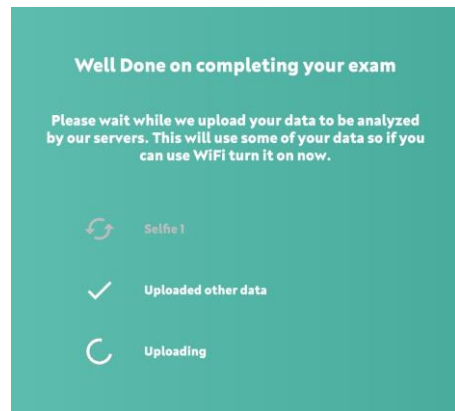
Well Done on completing your exam

Please wait while we upload your data to be analyzed by our servers. This will use some of your data so if you can use WiFi turn it on now.

Selfie 1

Uploaded other data

Uploading